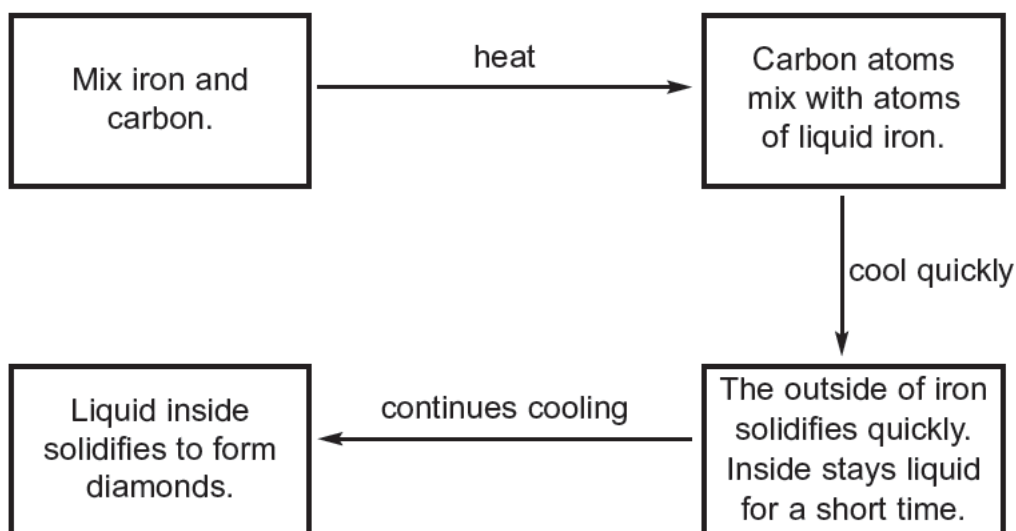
Mix iron and carbon.

heat

Carbon atoms mix with atoms of liquid iron.

cool quickly

The outside of iron solidifies quickly. Inside stays liquid for a short time.

continues cooling

Liquid inside solidifies to form diamonds.